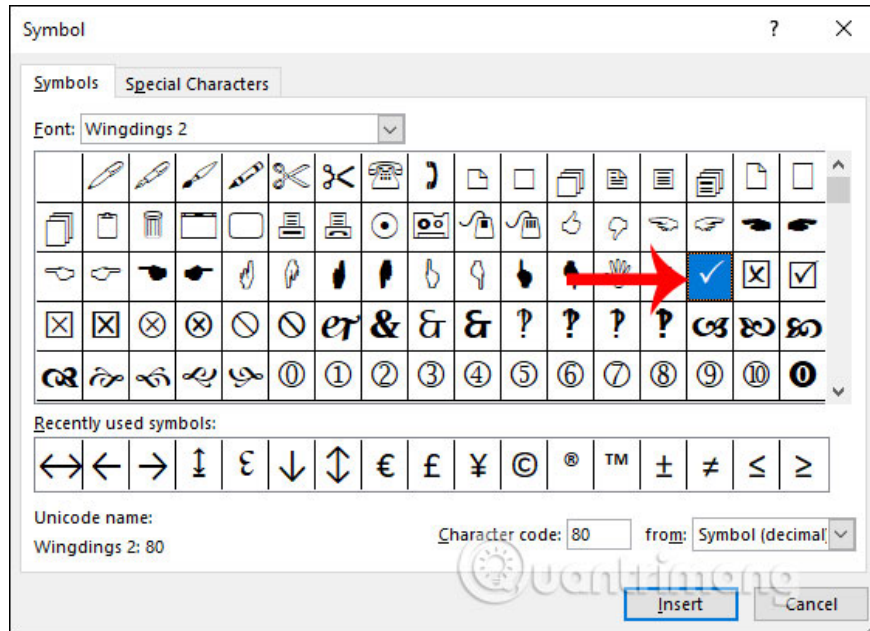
Symbol

?

Symbols

Special Characters

Font: Wingdings 2

| ✓ | ☒ | ☑ |
|---|---|---|

| ⓪ | ① | ② | ③ | ④ | ⑤ | ⑥ | ⑦ | ⑧ | ⑨ | ⑩ | ⓿ |
|---|---|---|---|---|---|---|---|---|---|---|---|

Recently used symbols:

| ↔ | ← | → | ↨ | ɛ | ↓ | ↕ | € | £ | ¥ | © | ® | ™ | ± | ≠ | ≤ | ≥ |
|---|---|---|---|---|---|---|---|---|---|---|---|---|---|---|---|---|

Unicode name:

Wingdings 2: 80

Character code: 80

from: Symbol (decimal)

Quantrimang

Insert

Cancel